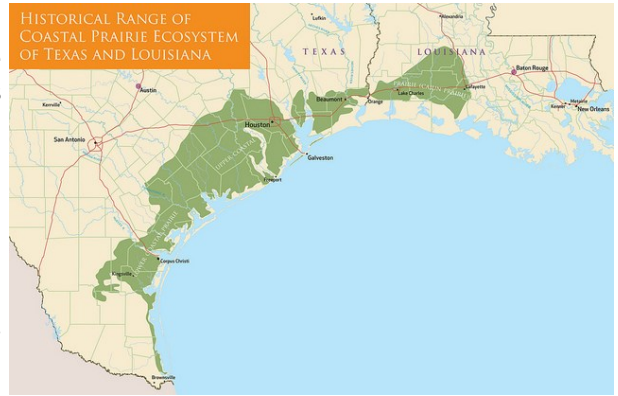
Historical Range of Coastal Prairie Ecosystem of Texas and Louisiana

Lufkin

Alexandria

TEXAS

LOUISIANA

Baton Rouge

Austin

Prairie Cajun Prairie

Lafayette

Kerrville

Beaumont

Orange

Lake Charles

Metairie

Kenner

New Orleans

San Antonio

Houston

Upper Coastal

Galveston

Freeport

Lower Coastal Prairie

Corpus Christi

Kingsville

Brownsville